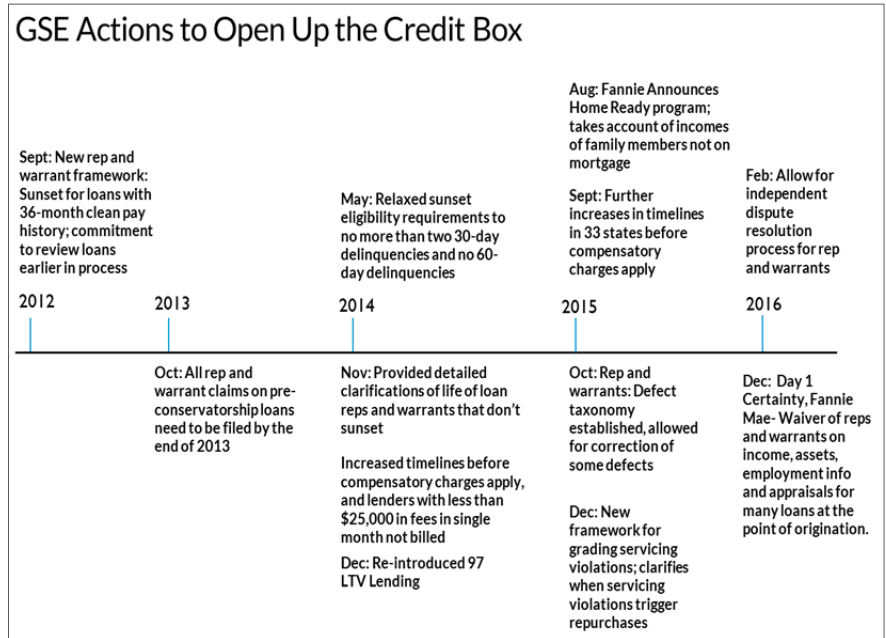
GSE Actions to Open Up the Credit Box

Sept: New rep and warrant framework: Sunset for loans with 36-month clean pay history; commitment to review loans earlier in process

2012

2013

Oct: All rep and warrant claims on pre-conservatorship loans need to be filed by the end of 2013

May: Relaxed sunset eligibility requirements to no more than two 30-day delinquencies and no 60-day delinquencies

2014

Nov: Provided detailed clarifications of life of loan reps and warrants that don't sunset

Increased timelines before compensatory charges apply, and lenders with less than $25,000 in fees in single month not billed

Dec: Re-introduced 97 LTV Lending

Aug: Fannie Announces Home Ready program; takes account of incomes of family members not on mortgage

Sept: Further increases in timelines in 33 states before compensatory charges apply

2015

Oct: Rep and warrants: Defect taxonomy established, allowed for correction of some defects

Dec: New framework for grading servicing violations; clarifies when servicing violations trigger repurchases

Feb: Allow for independent dispute resolution process for rep and warrants

2016

Dec: Day 1 Certainty, Fannie Mae- Waiver of reps and warrants on income, assets, employment info and appraisals for many loans at the point of origination.